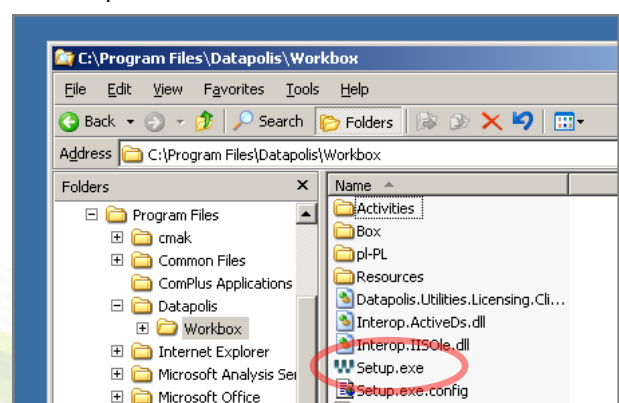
C:\Program Files\Datapolis\Workbox

File Edit View Favorites Tools Help

Back Search Folders

Address C:\Program Files\Datapolis\Workbox

Folders ×

Program Files
cmak
Common Files
ComPlus Applications
Datapolis
Workbox
Internet Explorer
Microsoft Analysis Se
Microsoft Office

Name
Activities
Box
pl-PL
Resources
Datapolis.Utilities.Licensing.Cli...
Interop.ActiveDs.dll
Interop.IISOle.dll
Setup.exe
Setup.exe.config